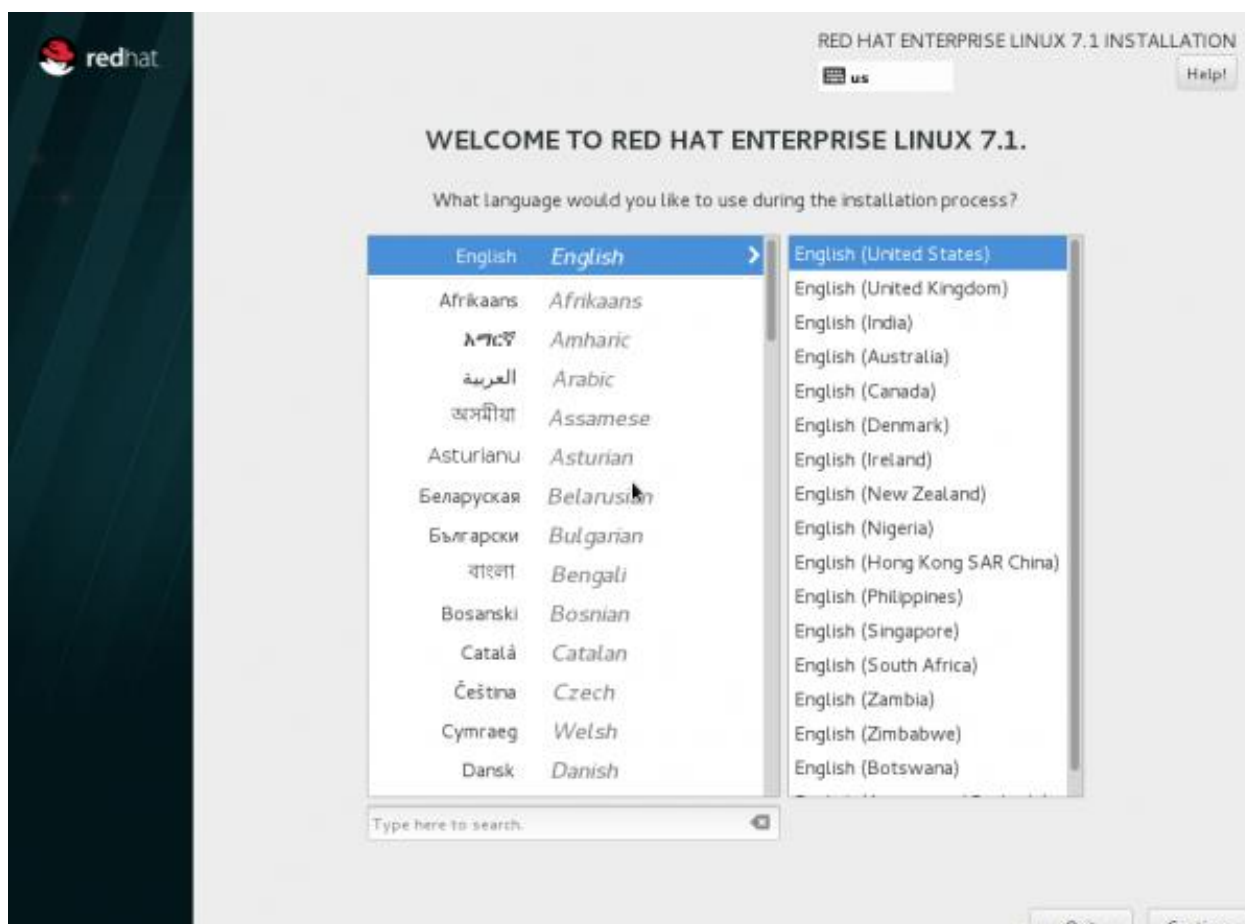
redhat

RED HAT ENTERPRISE LINUX 7.1 INSTALLATION

us

Help!

WELCOME TO RED HAT ENTERPRISE LINUX 7.1.

What language would you like to use during the installation process?

| | |
|---|---|
| English | English |
| Afrikaans | Afrikaans |
| አማርኛ | Amharic |
| العربية | Arabic |
| অসমীয়া | Assamese |
| Asturianu | Asturian |
| Беларуская | Belarusian |
| Български | Bulgarian |
| বাংলা | Bengali |
| Bosanski | Bosnian |
| Català | Catalan |
| Čeština | Czech |
| Cymraeg | Welsh |
| Dansk | Danish |

English (United States)
English (United Kingdom)
English (India)
English (Australia)
English (Canada)
English (Denmark)
English (Ireland)
English (New Zealand)
English (Nigeria)
English (Hong Kong SAR China)
English (Philippines)
English (Singapore)
English (South Africa)
English (Zambia)
English (Zimbabwe)
English (Botswana)
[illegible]

Type here to search.

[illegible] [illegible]